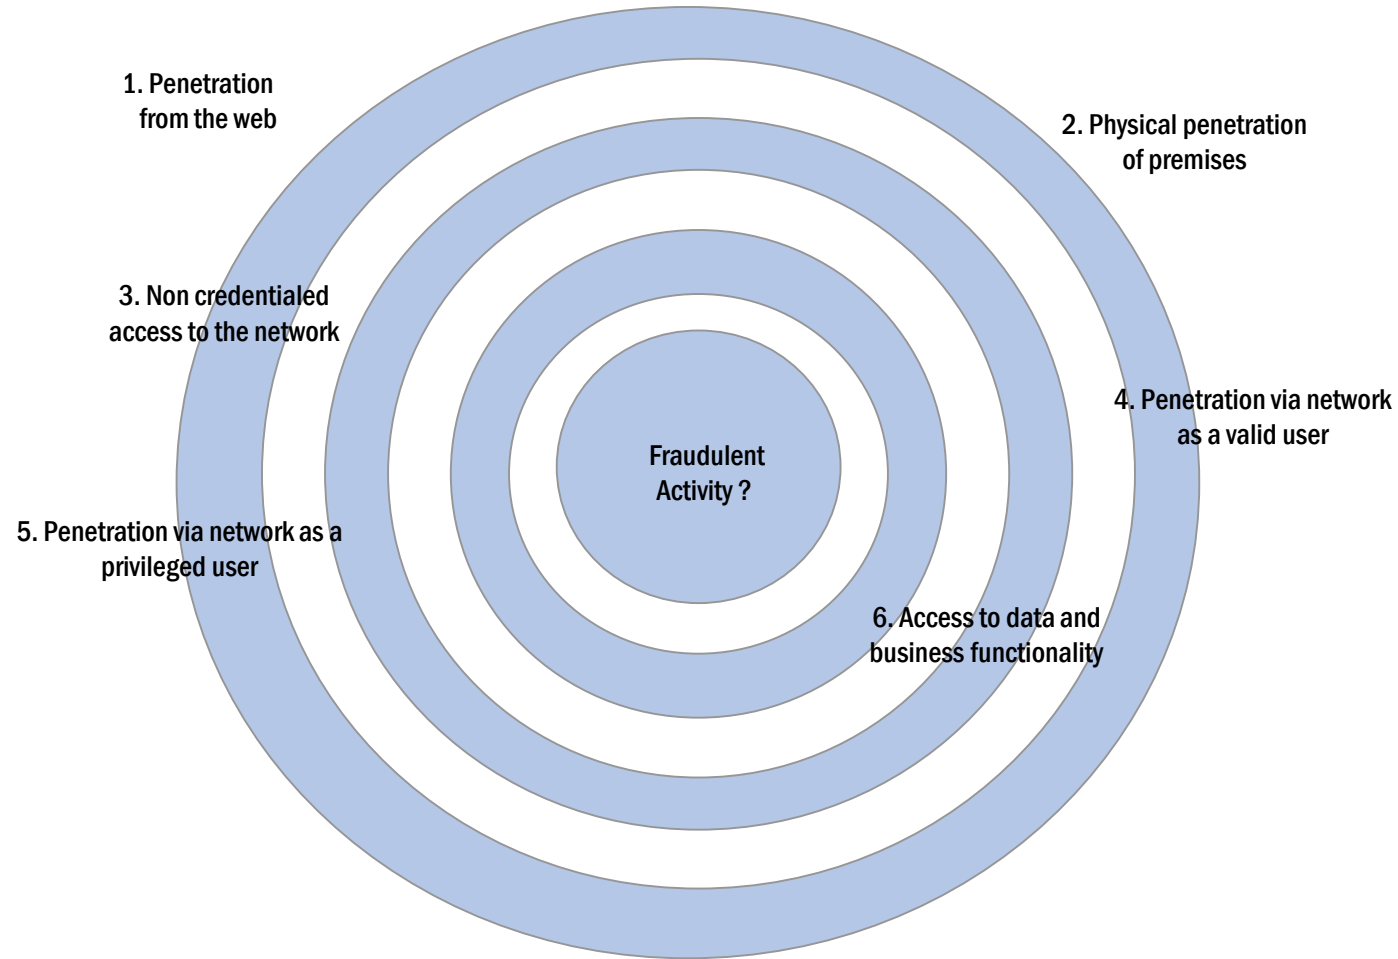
1. Penetration from the web

2. Physical penetration of premises

3. Non credentialed access to the network

4. Penetration via network as a valid user

Fraudulent Activity ?

5. Penetration via network as a privileged user

6. Access to data and business functionality